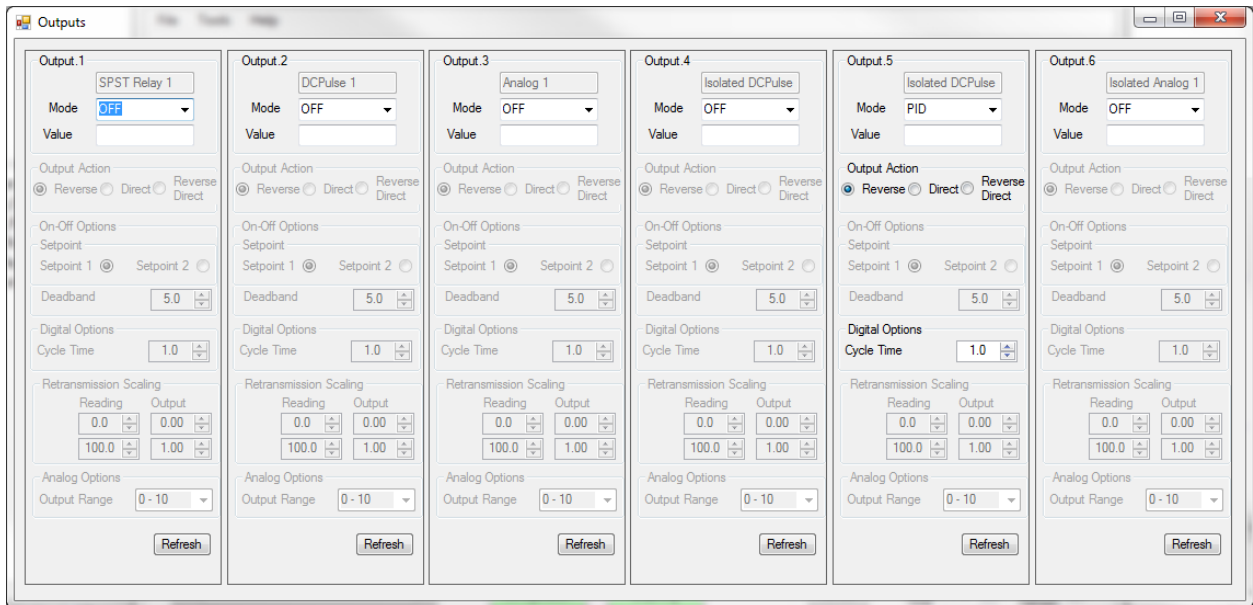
Outputs

Output.1
SPST Relay 1
Mode OFF
Value
Output Action
Reverse Direct Reverse Direct
On-Off Options
Setpoint
Setpoint 1 Setpoint 2
Deadband 5.0
Digital Options
Cycle Time 1.0
Retransmission Scaling
Reading Output
0.0 0.00
100.0 1.00
Analog Options
Output Range 0 - 10
Refresh

Output.2
DCPulse 1
Mode OFF
Value
Output Action
Reverse Direct Reverse Direct
On-Off Options
Setpoint
Setpoint 1 Setpoint 2
Deadband 5.0
Digital Options
Cycle Time 1.0
Retransmission Scaling
Reading Output
0.0 0.00
100.0 1.00
Analog Options
Output Range 0 - 10
Refresh

Output.3
Analog 1
Mode OFF
Value
Output Action
Reverse Direct Reverse Direct
On-Off Options
Setpoint
Setpoint 1 Setpoint 2
Deadband 5.0
Digital Options
Cycle Time 1.0
Retransmission Scaling
Reading Output
0.0 0.00
100.0 1.00
Analog Options
Output Range 0 - 10
Refresh

Output.4
Isolated DCPulse
Mode OFF
Value
Output Action
Reverse Direct Reverse Direct
On-Off Options
Setpoint
Setpoint 1 Setpoint 2
Deadband 5.0
Digital Options
Cycle Time 1.0
Retransmission Scaling
Reading Output
0.0 0.00
100.0 1.00
Analog Options
Output Range 0 - 10
Refresh

Output.5
Isolated DCPulse
Mode PID
Value
Output Action
Reverse Direct Reverse Direct
On-Off Options
Setpoint
Setpoint 1 Setpoint 2
Deadband 5.0
Digital Options
Cycle Time 1.0
Retransmission Scaling
Reading Output
0.0 0.00
100.0 1.00
Analog Options
Output Range 0 - 10
Refresh

Output.6
Isolated Analog 1
Mode OFF
Value
Output Action
Reverse Direct Reverse Direct
On-Off Options
Setpoint
Setpoint 1 Setpoint 2
Deadband 5.0
Digital Options
Cycle Time 1.0
Retransmission Scaling
Reading Output
0.0 0.00
100.0 1.00
Analog Options
Output Range 0 - 10
Refresh